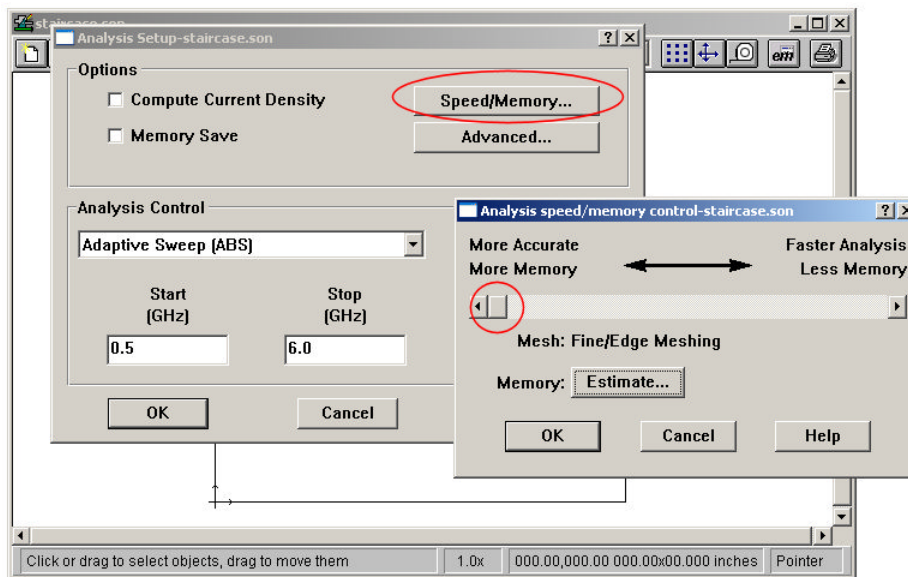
staircase.son

Analysis Setup-staircase.son

Options

Compute Current Density

Memory Save

Speed/Memory...

Advanced...

Analysis Control

Adaptive Sweep (ABS)

Start (GHz)

Stop (GHz)

0.5

6.0

OK

Cancel

Analysis speed/memory control-staircase.son

More Accurate

More Memory

Faster Analysis

Less Memory

Mesh: Fine/Edge Meshing

Memory: Estimate...

OK

Cancel

Help

Click or drag to select objects, drag to move them

1.0x

000.00,000.00 000.00x00.000 inches

Pointer